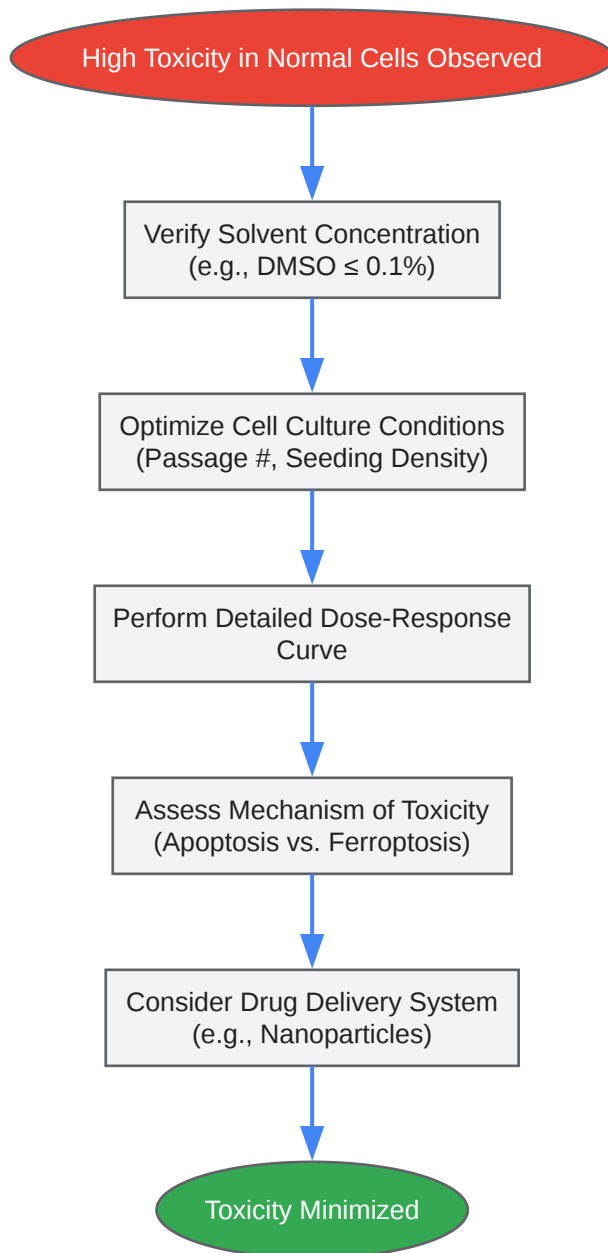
High Toxicity in Normal Cells Observed

Verify Solvent Concentration (e.g., DMSO ≤ 0.1%)

Optimize Cell Culture Conditions (Passage #, Seeding Density)

Perform Detailed Dose-Response Curve

Assess Mechanism of Toxicity (Apoptosis vs. Ferroptosis)

Consider Drug Delivery System (e.g., Nanoparticles)

Toxicity Minimized